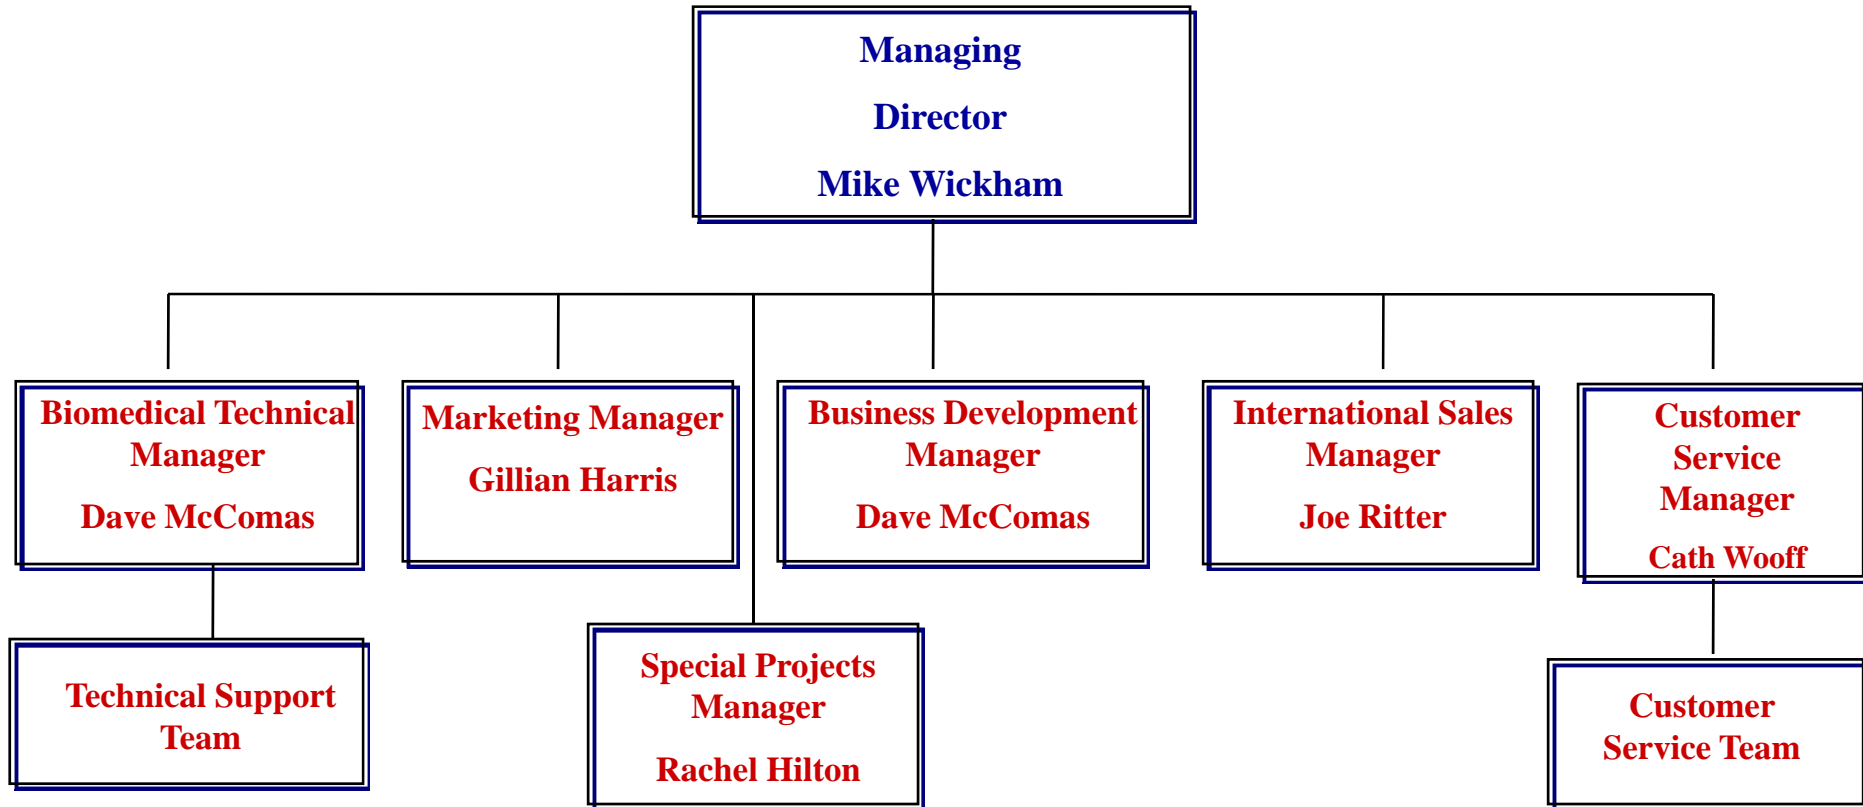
Managing

Director

Mike Wickham

Biomedical Technical Manager

Dave McComas

Marketing Manager

Gillian Harris

Business Development Manager

Dave McComas

International Sales Manager

Joe Ritter

Customer Service Manager

Cath Wooff

Technical Support Team

Special Projects Manager

Rachel Hilton

Customer Service Team